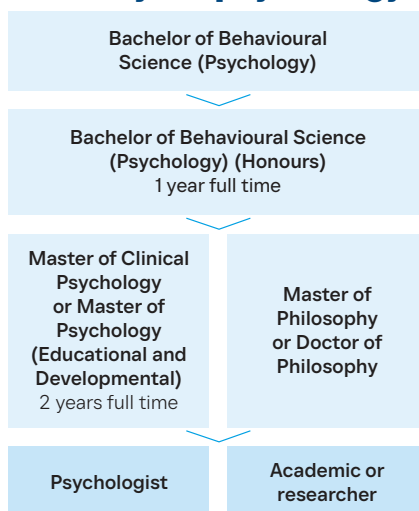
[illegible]

Bachelor of Behavioural Science (Psychology)

Bachelor of Behavioural Science (Psychology) (Honours)
1 year full time

Master of Clinical Psychology or Master of Psychology (Educational and Developmental)
2 years full time

Master of Philosophy or Doctor of Philosophy

Psychologist

Academic or researcher